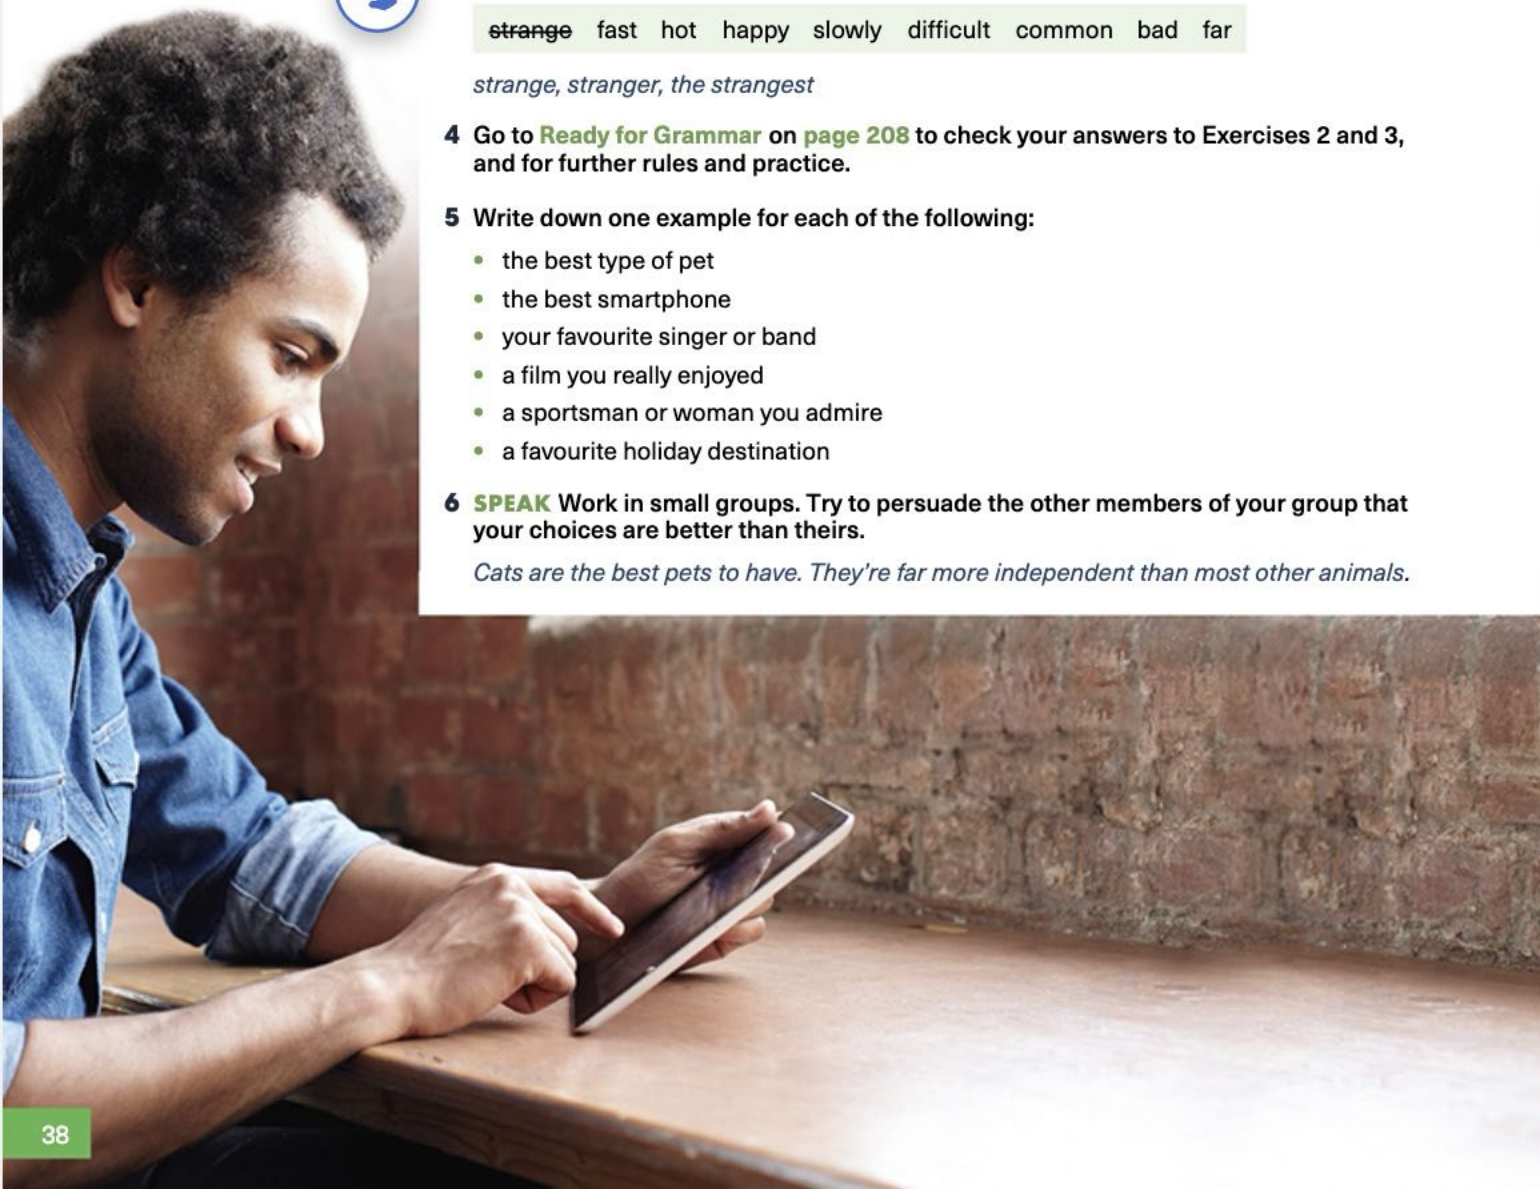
~~strange~~ fast hot happy slowly difficult common bad far

*strange, stranger, the strangest*

4 Go to Ready for Grammar on page 208 to check your answers to Exercises 2 and 3, and for further rules and practice.

5 Write down one example for each of the following:

- the best type of pet
- the best smartphone
- your favourite singer or band
- a film you really enjoyed
- a sportsman or woman you admire
- a favourite holiday destination

6 SPEAK Work in small groups. Try to persuade the other members of your group that your choices are better than theirs.

*Cats are the best pets to have. They're far more independent than most other animals.*

38